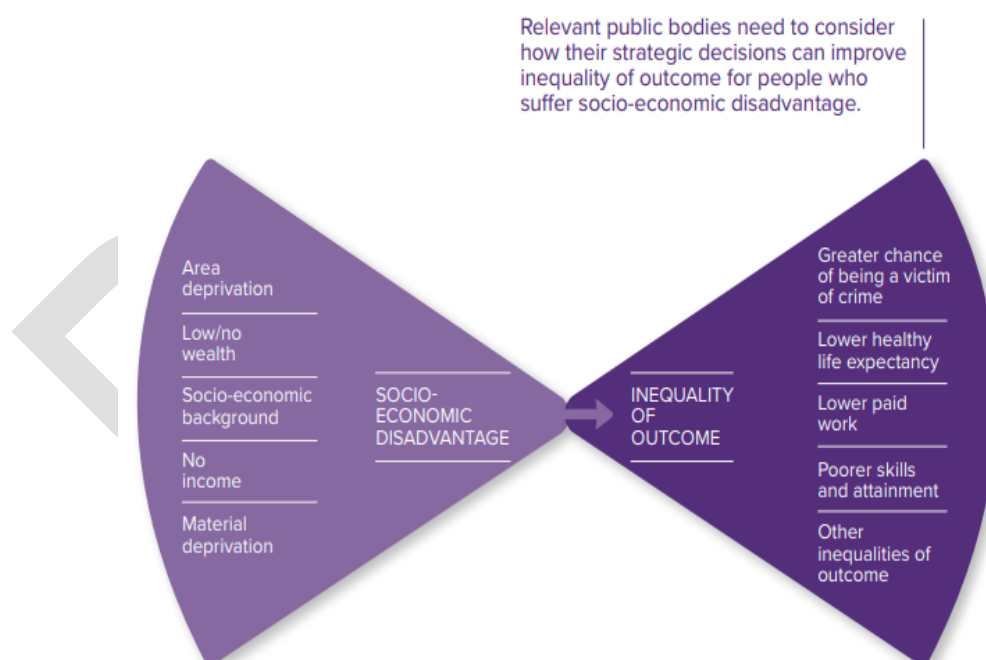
Relevant public bodies need to consider how their strategic decisions can improve inequality of outcome for people who suffer socio-economic disadvantage.

Area deprivation

Low/no wealth

Socio-economic background

No income

Material deprivation

SOCIO-ECONOMIC DISADVANTAGE

INEQUALITY OF OUTCOME

Greater chance of being a victim of crime

Lower healthy life expectancy

Lower paid work

Poorer skills and attainment

Other inequalities of outcome